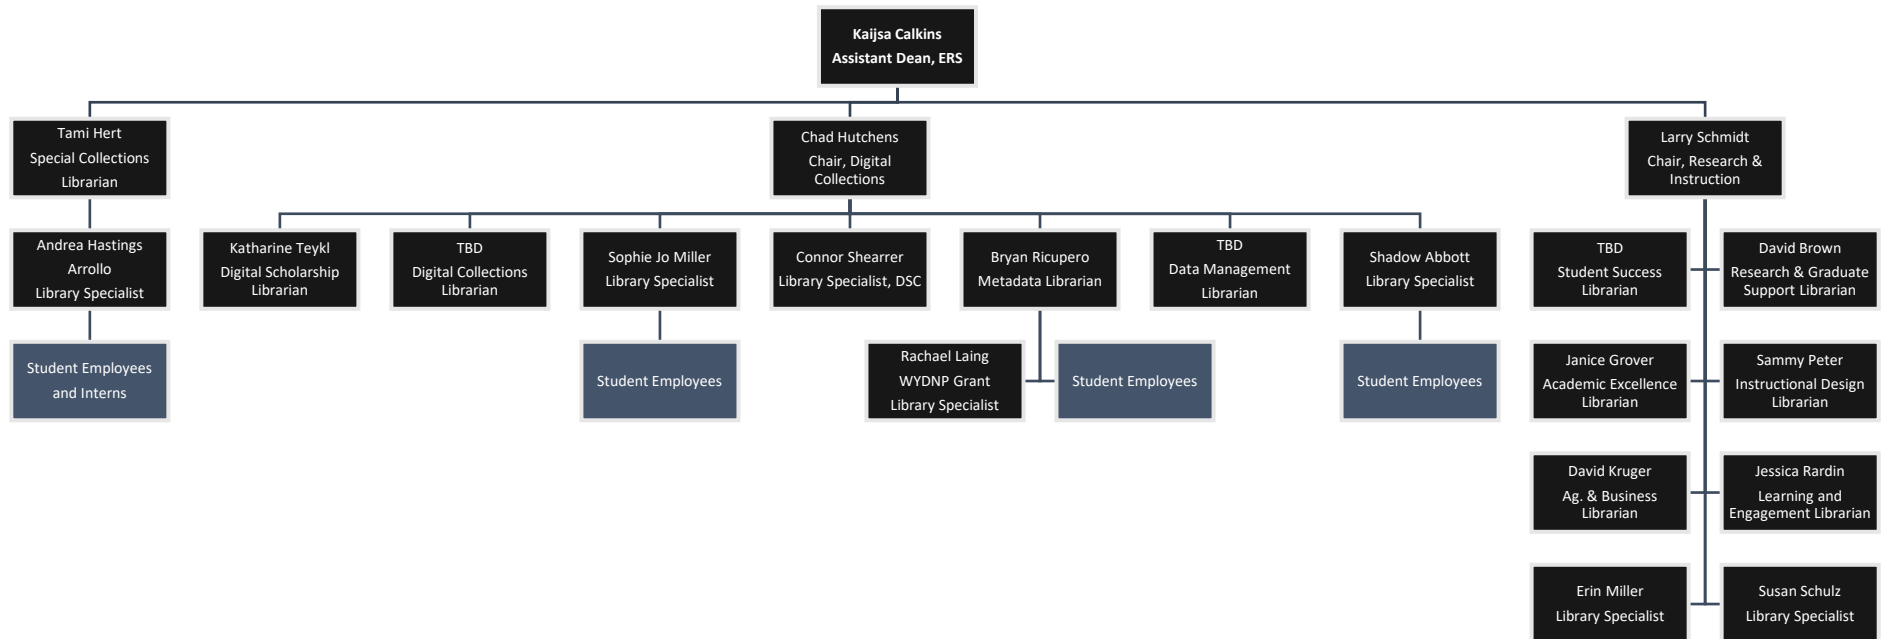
Kaijsa Calkins
Assistant Dean, ERS

Tami Hert
Special Collections Librarian

Andrea Hastings Arrollo
Library Specialist

Student Employees and Interns

Chad Hutchens
Chair, Digital Collections

Katharine Teykl
Digital Scholarship Librarian

TBD
Digital Collections Librarian

Sophie Jo Miller
Library Specialist

Student Employees

Connor Shearrer
Library Specialist, DSC

Bryan Ricupero
Metadata Librarian

Rachael Laing
WYDNP Grant
Library Specialist

Student Employees

TBD
Data Management Librarian

Shadow Abbott
Library Specialist

Student Employees

Larry Schmidt
Chair, Research & Instruction

TBD
Student Success Librarian

David Brown
Research & Graduate Support Librarian

Janice Grover
Academic Excellence Librarian

Sammy Peter
Instructional Design Librarian

David Kruger
Ag. & Business Librarian

Jessica Rardin
Learning and Engagement Librarian

Erin Miller
Library Specialist

Susan Schulz
Library Specialist